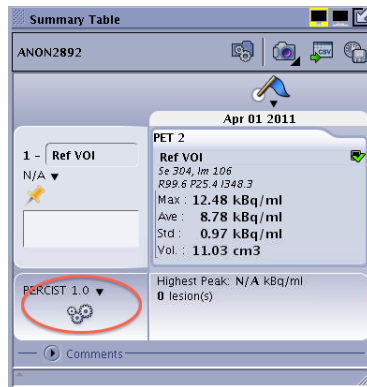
Summary Table

ANON2892

CSV

Apr 01 2011

PET 2

1 - Ref VOI

N/A ▼

Ref VOI

Se 304, Im 106

R99.6 P25.4 I348.3

Max : 12.48 kBq/ml

Ave : 8.78 kBq/ml

Std : 0.97 kBq/ml

Vol. : 11.03 cm3

PERCIST 1.0 ▼

Highest Peak: N/A kBq/ml

0 lesion(s)

Comments